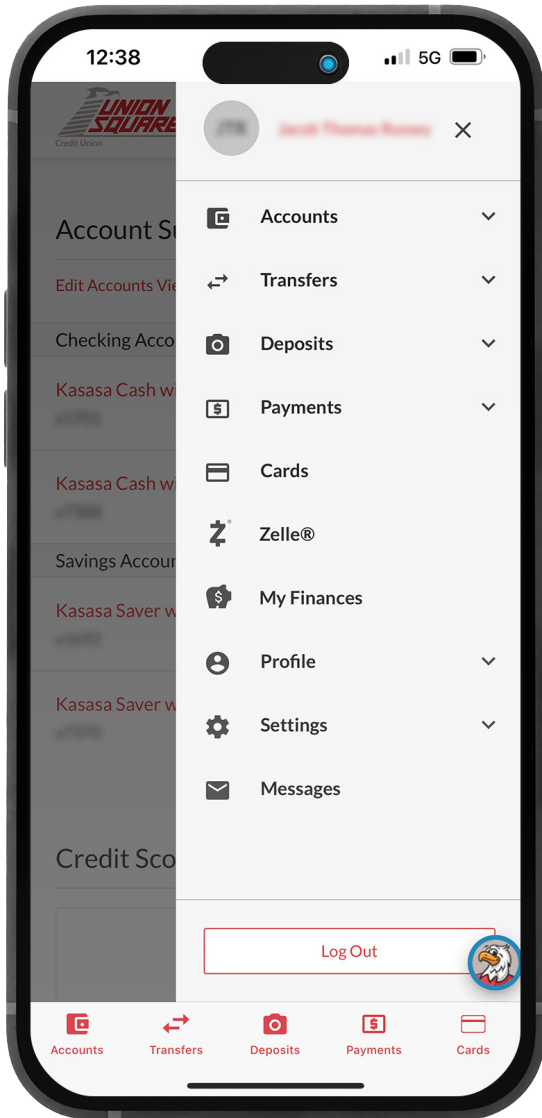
12:38

5G

UNION SQUARE
Credit Union

Account Su

Edit Accounts Vie

Checking Acco

Kasasa Cash w
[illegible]

Kasasa Cash w
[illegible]

Savings Accoun

Kasasa Saver w
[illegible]

Kasasa Saver w
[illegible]

Credit Sco

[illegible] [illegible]

Accounts

Transfers

Deposits

Payments

Cards

Zelle®

My Finances

Profile

Settings

Messages

Log Out

Accounts Transfers Deposits Payments Cards